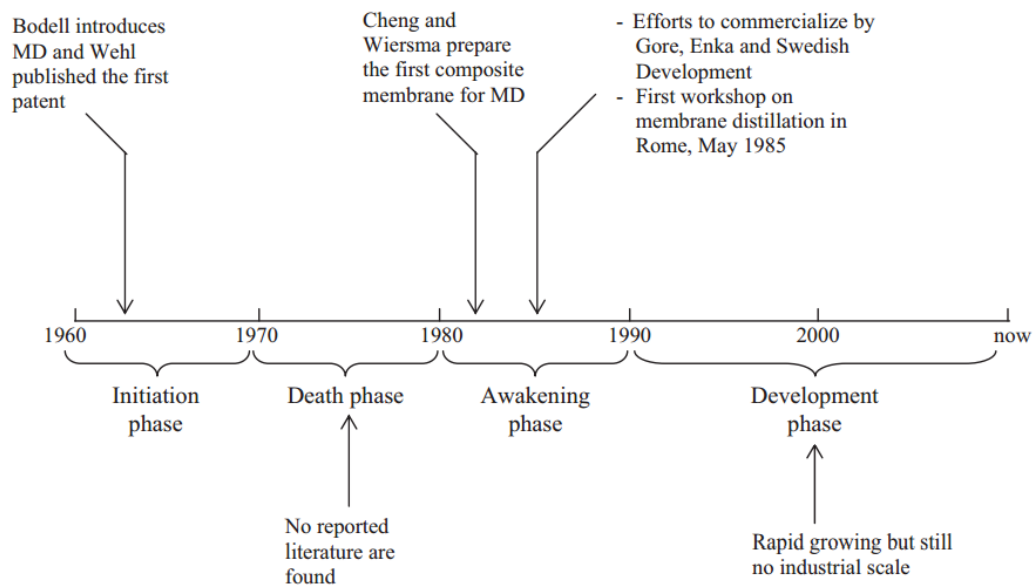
Bodell introduces MD and Wehl published the first patent

Cheng and Wiersma prepare the first composite membrane for MD

- Efforts to commercialize by Gore, Enka and Swedish Development
- First workshop on membrane distillation in Rome, May 1985

1960
1970
1980
1990
2000
now

Initiation phase

Death phase

Awakening phase

Development phase

No reported literature are found

Rapid growing but still no industrial scale